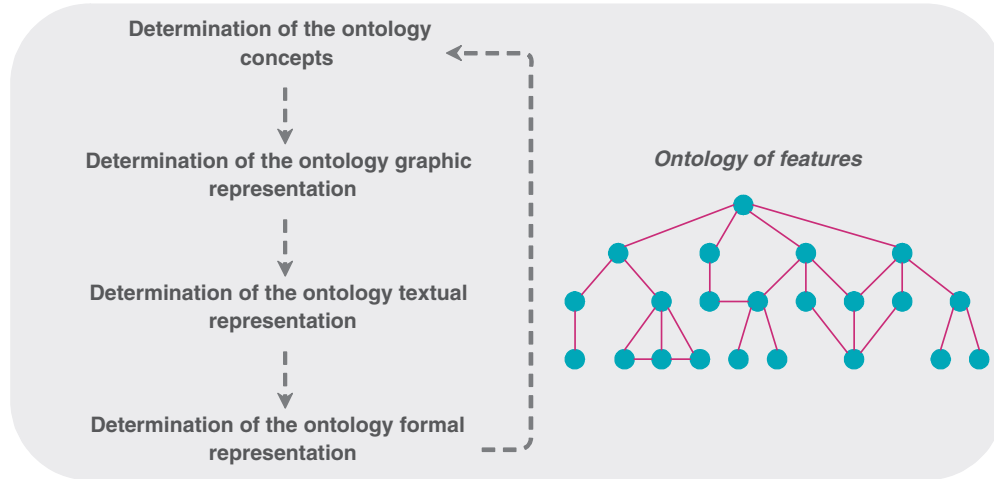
Determination of the ontology concepts

Determination of the ontology graphic representation

Determination of the ontology textual representation

Determination of the ontology formal representation

Ontology of features